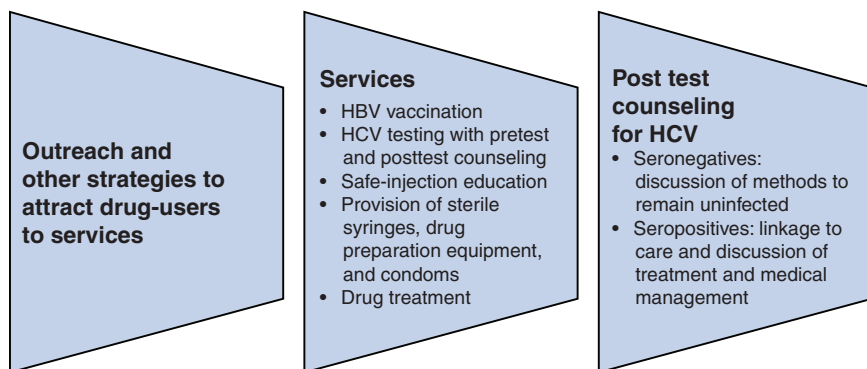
Outreach and other strategies to attract drug-users to services

Services
- HBV vaccination
- HCV testing with pretest and posttest counseling
- Safe-injection education
- Provision of sterile syringes, drug preparation equipment, and condoms
- Drug treatment

Post test counseling for HCV
- Seronegatives: discussion of methods to remain uninfected
- Seropositives: linkage to care and discussion of treatment and medical management